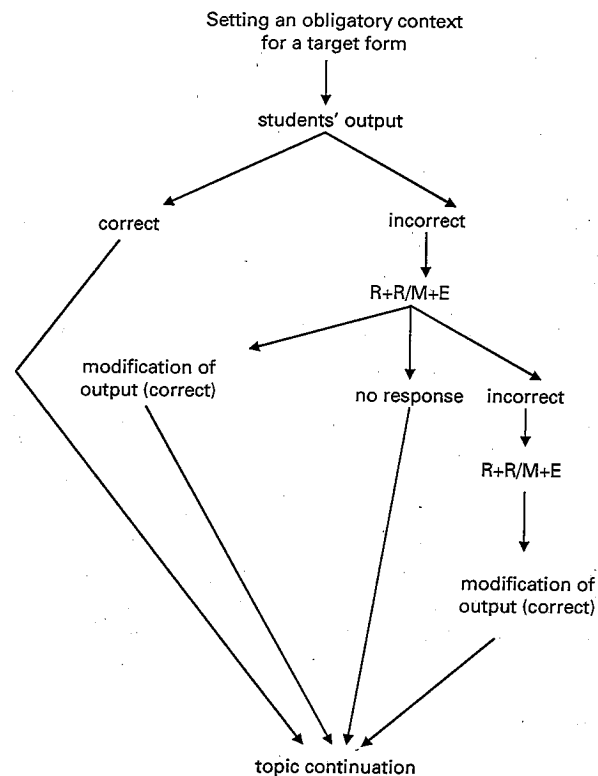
Setting an obligatory context for a target form

students' output

correct

incorrect

R+R/M+E

modification of output (correct)

no response

incorrect

R+R/M+E

modification of output (correct)

topic continuation